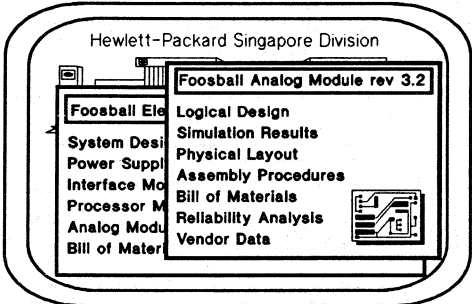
Hewlett-Packard Singapore Division

Foosball Ele

System Desi
Power Suppl
Interface Mo
Processor M
Analog Modu
Bill of Materi

Foosball Analog Module rev 3.2

Logical Design
Simulation Results
Physical Layout
Assembly Procedures
Bill of Materials
Reliability Analysis
Vendor Data